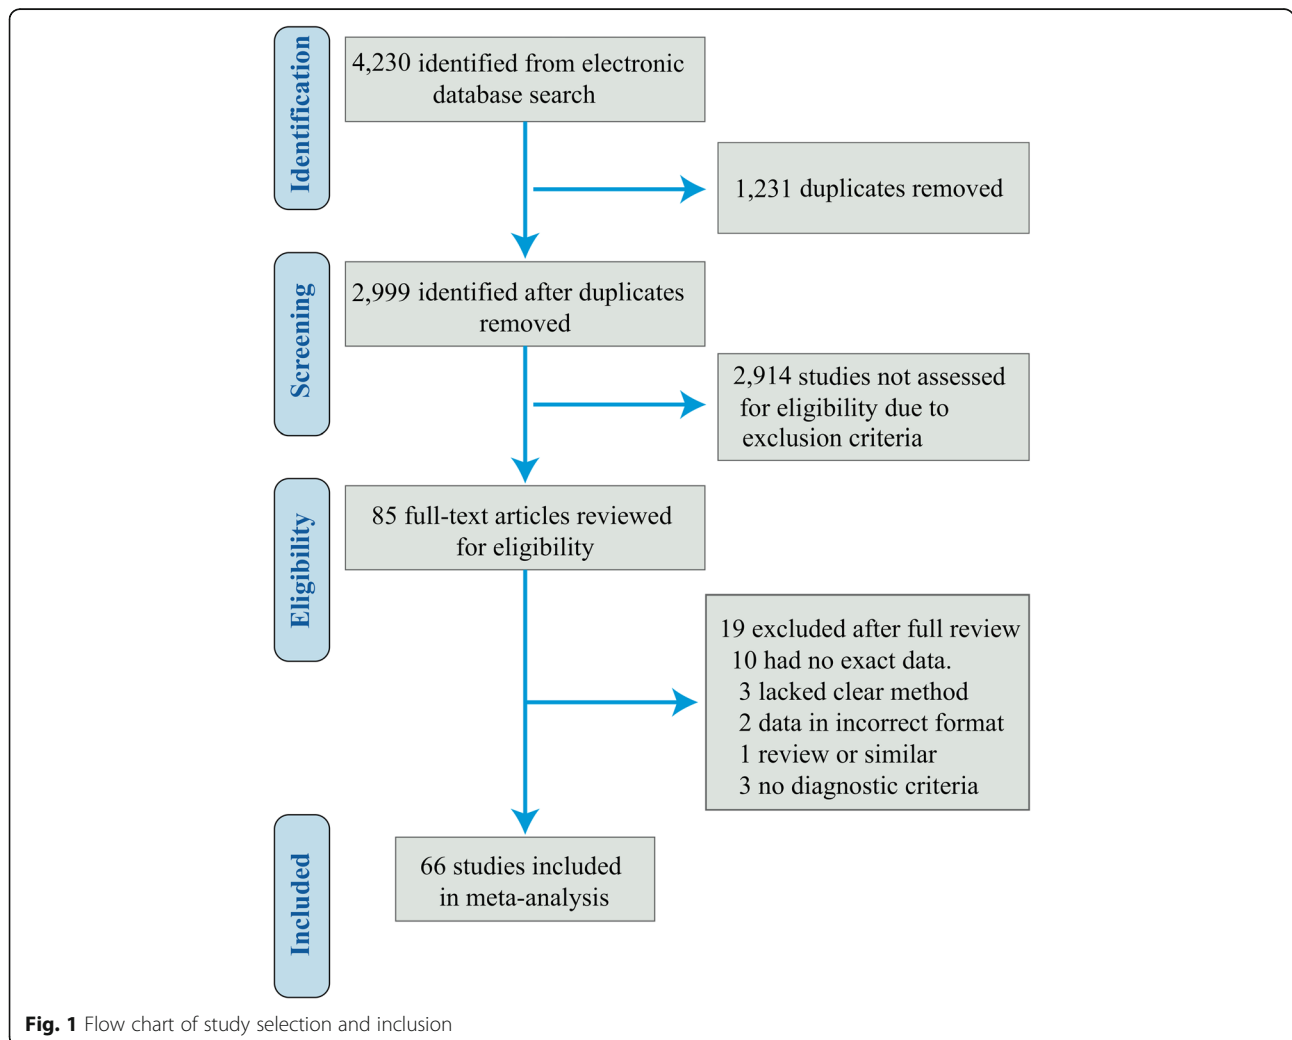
Identification

4,230 identified from electronic database search

1,231 duplicates removed

Screening

2,999 identified after duplicates removed

2,914 studies not assessed for eligibility due to exclusion criteria

Eligibility

85 full-text articles reviewed for eligibility

19 excluded after full review
10 had no exact data.
3 lacked clear method
2 data in incorrect format
1 review or similar
3 no diagnostic criteria

Included

66 studies included in meta-analysis

**Fig. 1** Flow chart of study selection and inclusion